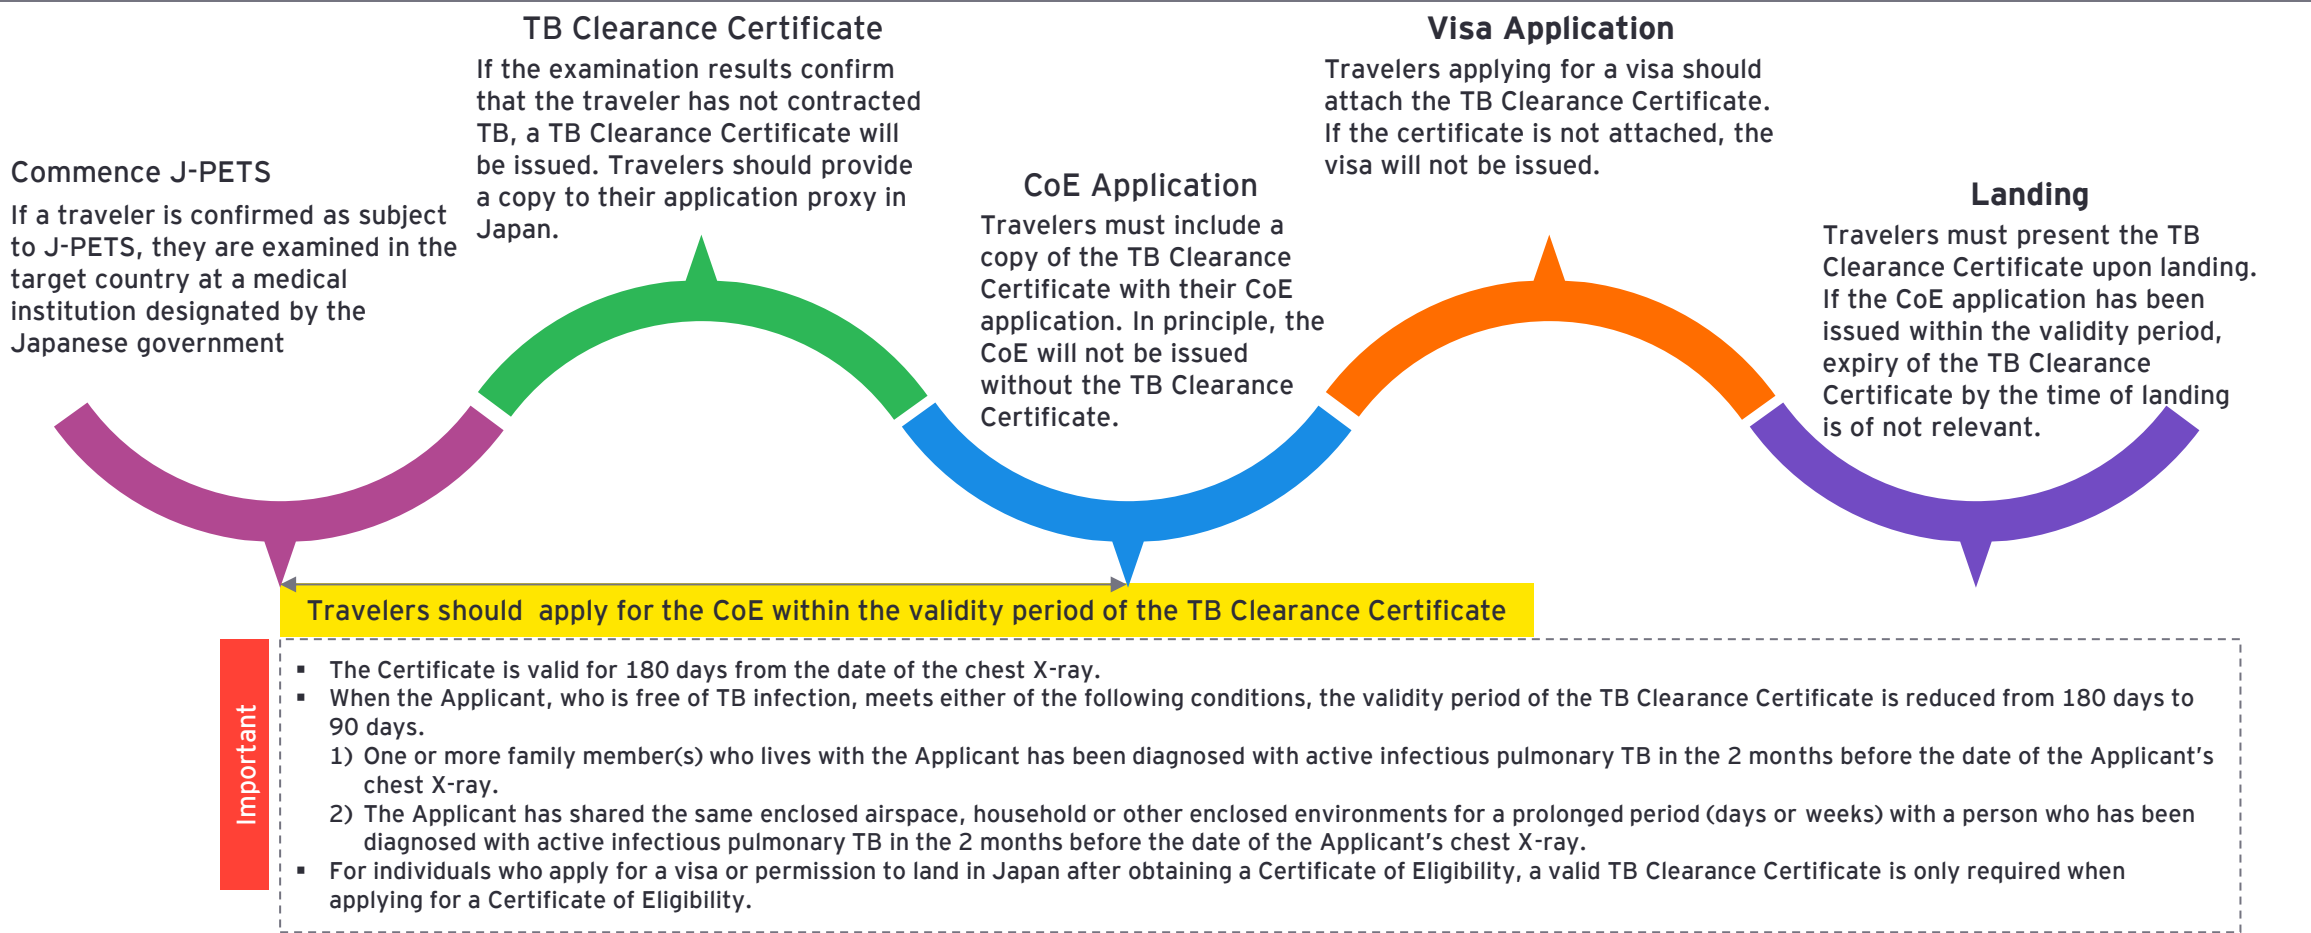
TB Clearance Certificate

If the examination results confirm that the traveler has not contracted TB, a TB Clearance Certificate will be issued. Travelers should provide a copy to their application proxy in Japan.

Visa Application

Travelers applying for a visa should attach the TB Clearance Certificate. If the certificate is not attached, the visa will not be issued.

Commence J-PETS

If a traveler is confirmed as subject to J-PETS, they are examined in the target country at a medical institution designated by the Japanese government

CoE Application

Travelers must include a copy of the TB Clearance Certificate with their CoE application. In principle, the CoE will not be issued without the TB Clearance Certificate.

Landing

Travelers must present the TB Clearance Certificate upon landing. If the CoE application has been issued within the validity period, expiry of the TB Clearance Certificate by the time of landing is of not relevant.

Travelers should apply for the CoE within the validity period of the TB Clearance Certificate

Important

- The Certificate is valid for 180 days from the date of the chest X-ray.
- When the Applicant, who is free of TB infection, meets either of the following conditions, the validity period of the TB Clearance Certificate is reduced from 180 days to 90 days.
1) One or more family member(s) who lives with the Applicant has been diagnosed with active infectious pulmonary TB in the 2 months before the date of the Applicant's chest X-ray.
2) The Applicant has shared the same enclosed airspace, household or other enclosed environments for a prolonged period (days or weeks) with a person who has been diagnosed with active infectious pulmonary TB in the 2 months before the date of the Applicant's chest X-ray.
- For individuals who apply for a visa or permission to land in Japan after obtaining a Certificate of Eligibility, a valid TB Clearance Certificate is only required when applying for a Certificate of Eligibility.